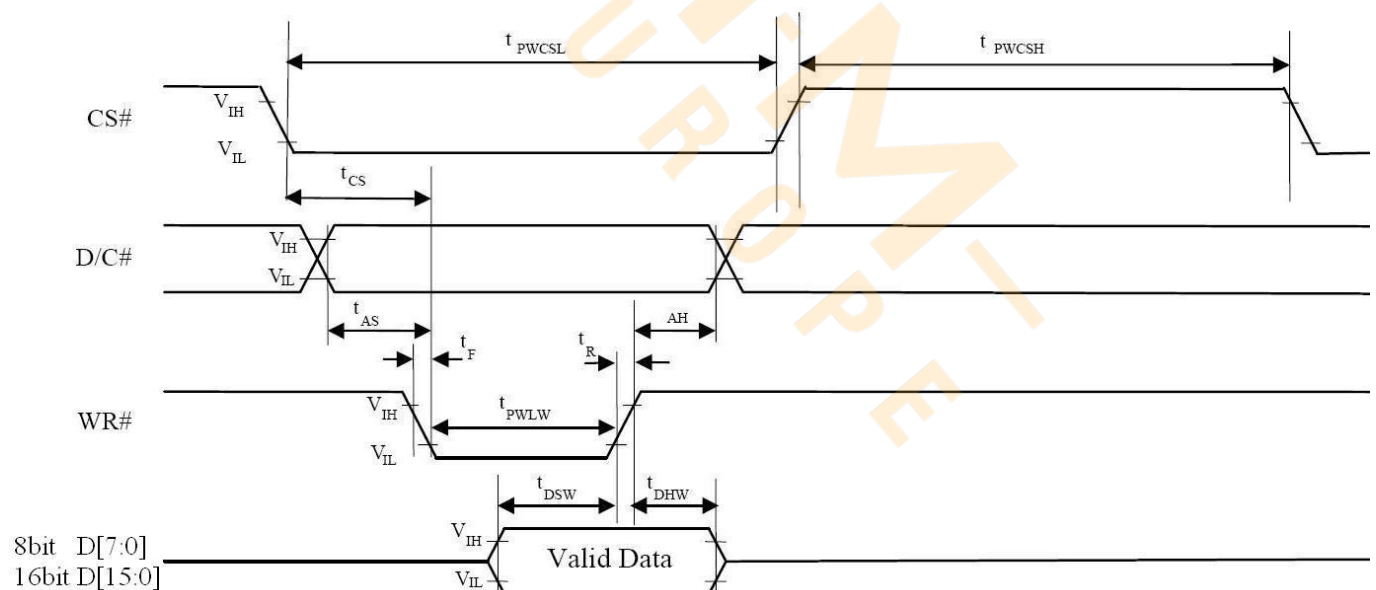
$t_{PWCSL}$

$t_{PWCSH}$

CS#

$V_{IH}$

$V_{IL}$

$t_{CS}$

D/C#

$V_{IH}$

$V_{IL}$

$t_{AS}$

AH

$t_F$

$t_R$

WR#

$V_{IH}$

$t_{PWLW}$

$V_{IL}$

$t_{DSW}$

$t_{DHW}$

8bit D[7:0]
16bit D[15:0]

$V_{IH}$

Valid Data

$V_{IL}$

EUROPE